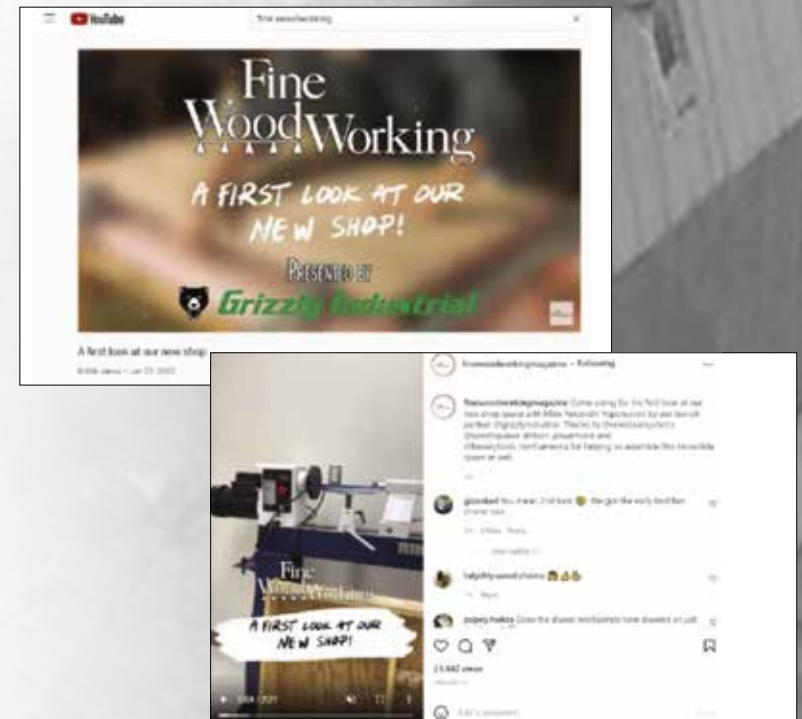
YouTube

fine woodworking

Fine WoodWorking

A FIRST LOOK AT OUR NEW SHOP!

PRESENTED BY

Grizzly Industrial

A first look at our new shop

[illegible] views • Jun 23, 2022

finewoodworkingmagazine • Following

finewoodworkingmagazine Come along for the first look at our new shop space with Mike Pekovich. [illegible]

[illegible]

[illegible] the early bird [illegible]

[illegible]

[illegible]

Fine WoodWorking

A FIRST LOOK AT OUR NEW SHOP!

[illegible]

23,440 views

Add a comment...